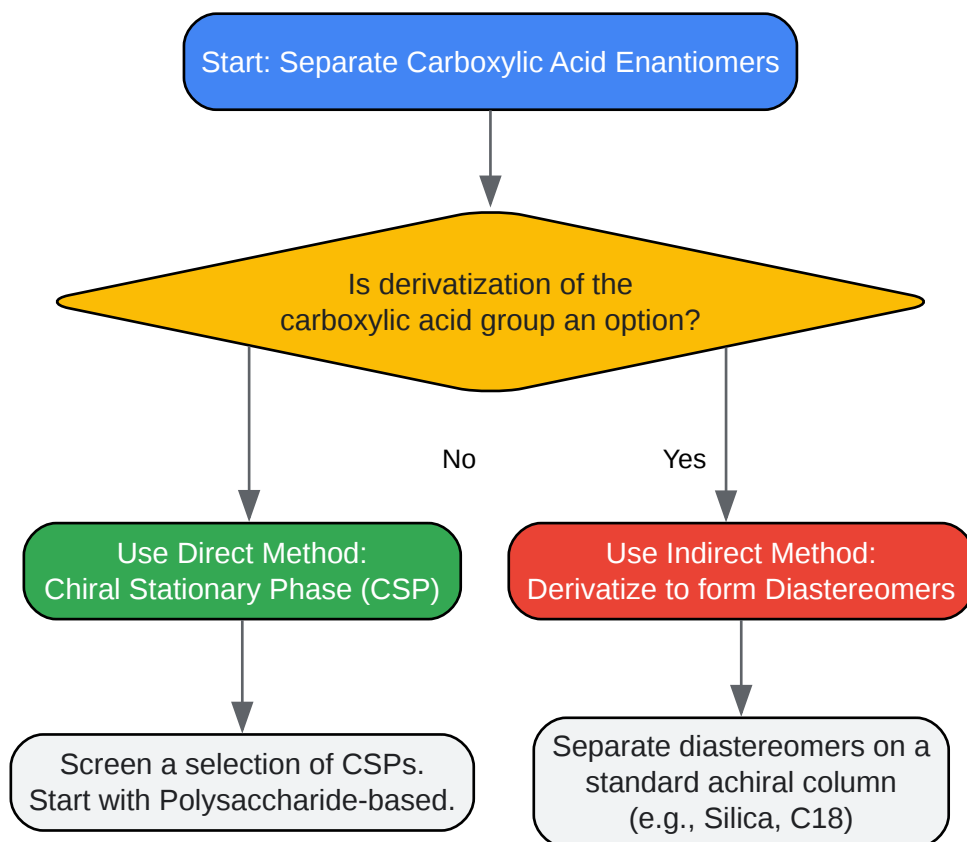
Start: Separate Carboxylic Acid Enantiomers

Is derivatization of the carboxylic acid group an option?

No

Yes

Use Direct Method: Chiral Stationary Phase (CSP)

Use Indirect Method: Derivatize to form Diastereomers

Screen a selection of CSPs. Start with Polysaccharide-based.

Separate diastereomers on a standard achiral column (e.g., Silica, C18)